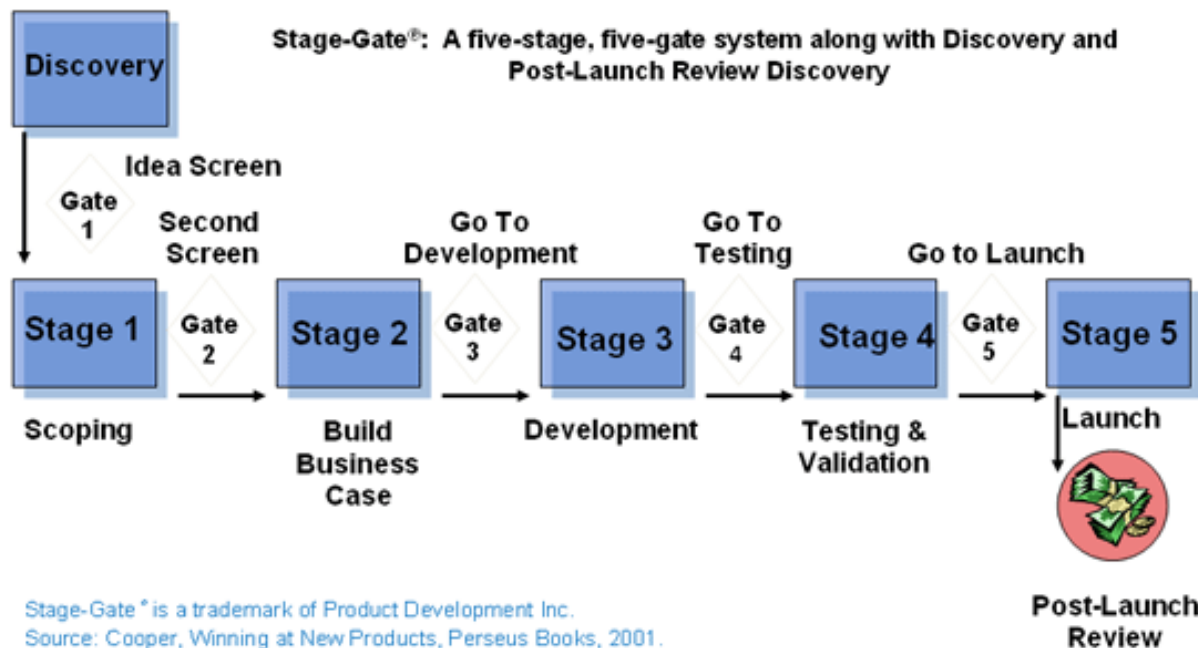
Stage-Gate®: A five-stage, five-gate system along with Discovery and Post-Launch Review Discovery

Discovery

Gate 1

Idea Screen

Second Screen

Go To Development

Go To Testing

Go to Launch

Stage 1

Gate 2

Stage 2

Gate 3

Stage 3

Gate 4

Stage 4

Gate 5

Stage 5

Scoping

Build Business Case

Development

Testing & Validation

Launch

Post-Launch Review

Stage-Gate ® is a trademark of Product Development Inc.
Source: Cooper, Winning at New Products, Perseus Books, 2001.